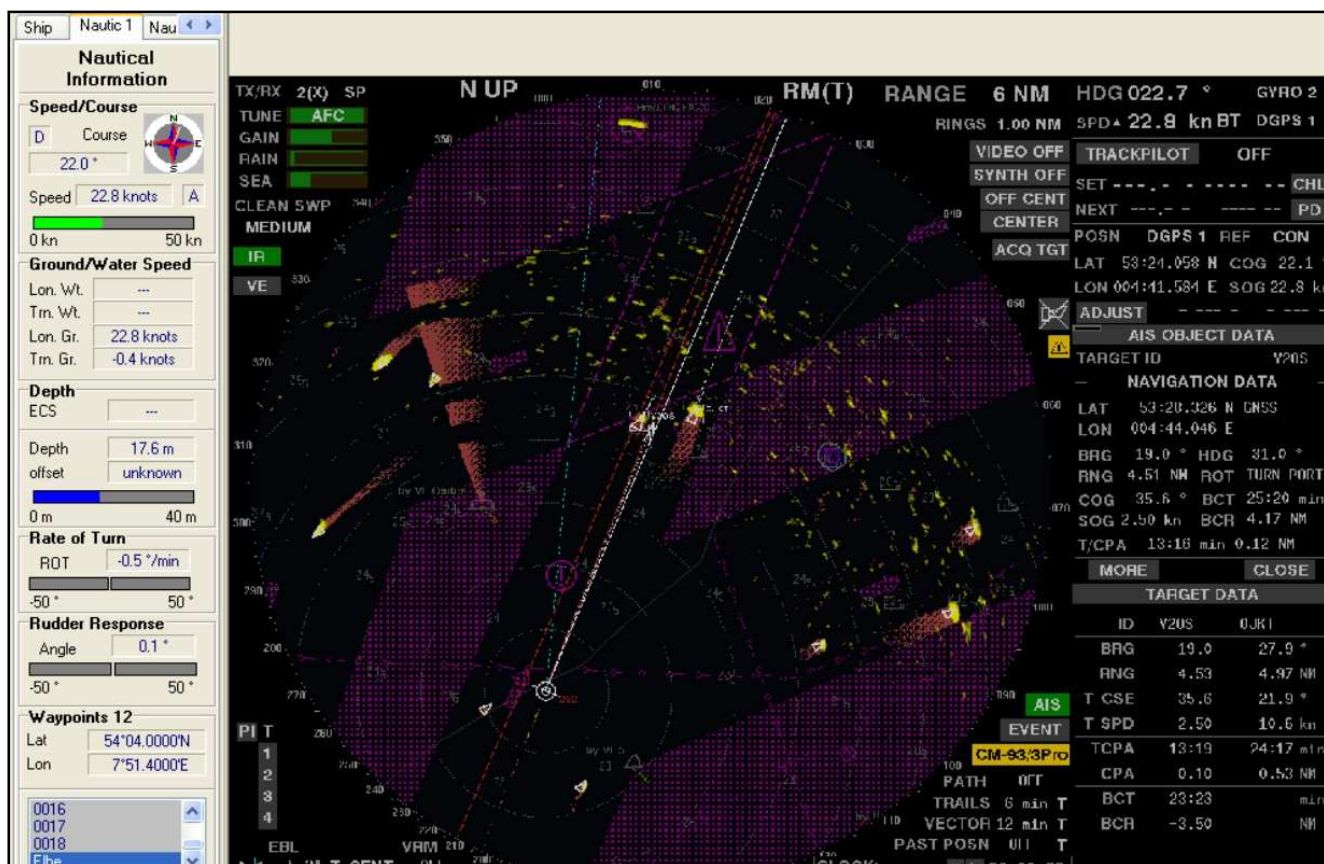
Ship | Nautic 1 | Nau

Nautical Information

Speed/Course
D Course
22.0 °
Speed 22.8 knots A
0 kn 50 kn

Ground/Water Speed
Lon. Wt. ---
Trn. Wt. ---
Lon. Gr. 22.8 knots
Trn. Gr. -0.4 knots

Depth
ECS ---
Depth 17.6 m
offset unknown
0 m 40 m

Rate of Turn
ROT -0.5 °/min
-50 ° 50 °

Rudder Response
Angle 0.1 °
-50 ° 50 °

Waypoints 12
Lat 54°04.0000'N
Lon 7°51.4000'E

0016
0017
0018
Elbe

TX/RX 2(X) SP
TUNE AFC
GAIN
RAIN
SEA
CLEAN SWP
MEDIUM
IR
VE

N UP
RM(T)
RANGE 6 NM
RINGS 1.00 NM
VIDEO OFF
SYNTH OFF
OFF CENT
CENTER
ACQ TGT

PI T
1
2
3
4

EBL
VRM

AIS
EVENT
CM-93/3Pro
PATH OFF
TRAILS 6 min T
VECTOR 12 min T
PAST POSN OFF T

HDG 022.7 ° GYRO 2
SPD 22.9 kn BT DGPS 1
TRACKPILOT OFF
SET ---.- - ---- -- CHL
NEXT ---.-- ---- -- PD
POSN DGPS 1 REF CON
LAT 53:24.058 N COG 22.1
LON 004:41.584 E SOG 22.8 k
ADJUST
AIS OBJECT DATA
TARGET ID Y20S
NAVIGATION DATA
LAT 53:28.326 N GNSS
LON 004:44.046 E
BRG 19.0 ° HDG 31.0 °
RNG 4.51 NM ROT TURN PORT
COG 35.6 ° BCT 25:20 min
SOG 2.50 kn BCR 4.17 NM
T/CPA 13:16 min 0.12 NM
MORE CLOSE
TARGET DATA

| ID | Y20S | OJRI |
|---|---|---|
| BRG | 19.0 | 27.9 ° |
| RNG | 4.53 | 4.97 NM |
| T CSE | 35.6 | 21.9 ° |
| T SPD | 2.50 | 10.6 kn |
| TCPA | 13:19 | 24:17 min |
| CPA | 0.10 | 0.53 NM |
| BCT | 23:23 | min |
| BCR | -3.50 | NM |